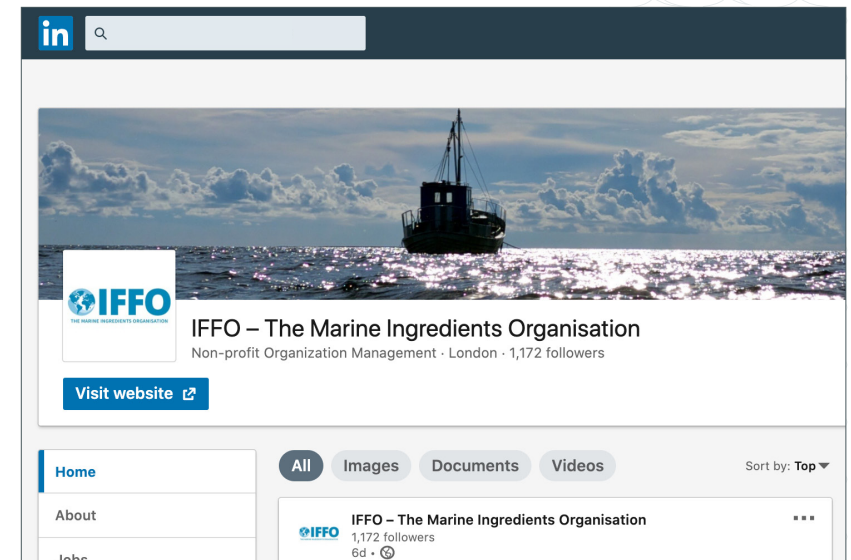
in

IFFO
THE MARINE INGREDIENTS ORGANISATION

IFFO – The Marine Ingredients Organisation

Non-profit Organization Management · London · 1,172 followers

Visit website

Home

About

Jobs

All Images Documents Videos

Sort by: Top

IFFO

IFFO – The Marine Ingredients Organisation

1,172 followers

6d •

•••